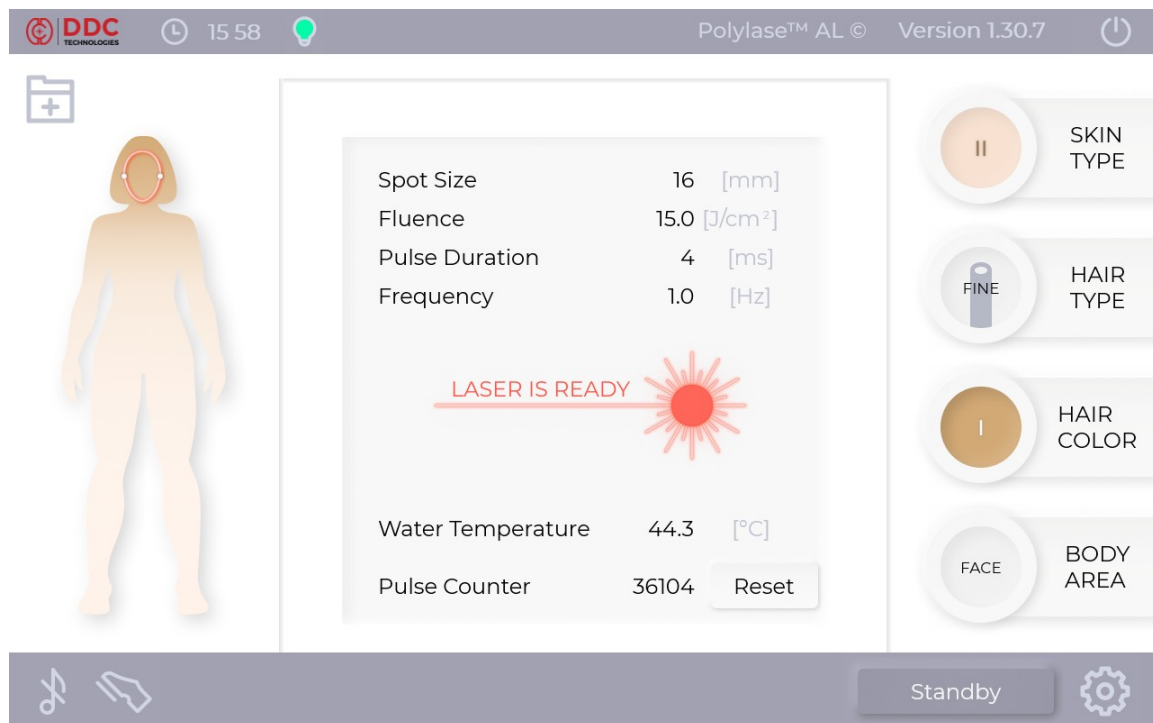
DDC TECHNOLOGIES 15 58 Polylase™ AL © Version 1.30.7

| Spot Size | 16 | [mm] |
|---|---|---|
| Fluence | 15.0 | [J/cm²] |
| Pulse Duration | 4 | [ms] |
| Frequency | 1.0 | [Hz] |

LASER IS READY

| Water Temperature | 44.3 | [°C] |
|---|---|---|
| Pulse Counter | 36104 | Reset |

II SKIN TYPE

FINE HAIR TYPE

I HAIR COLOR

FACE BODY AREA

Standby